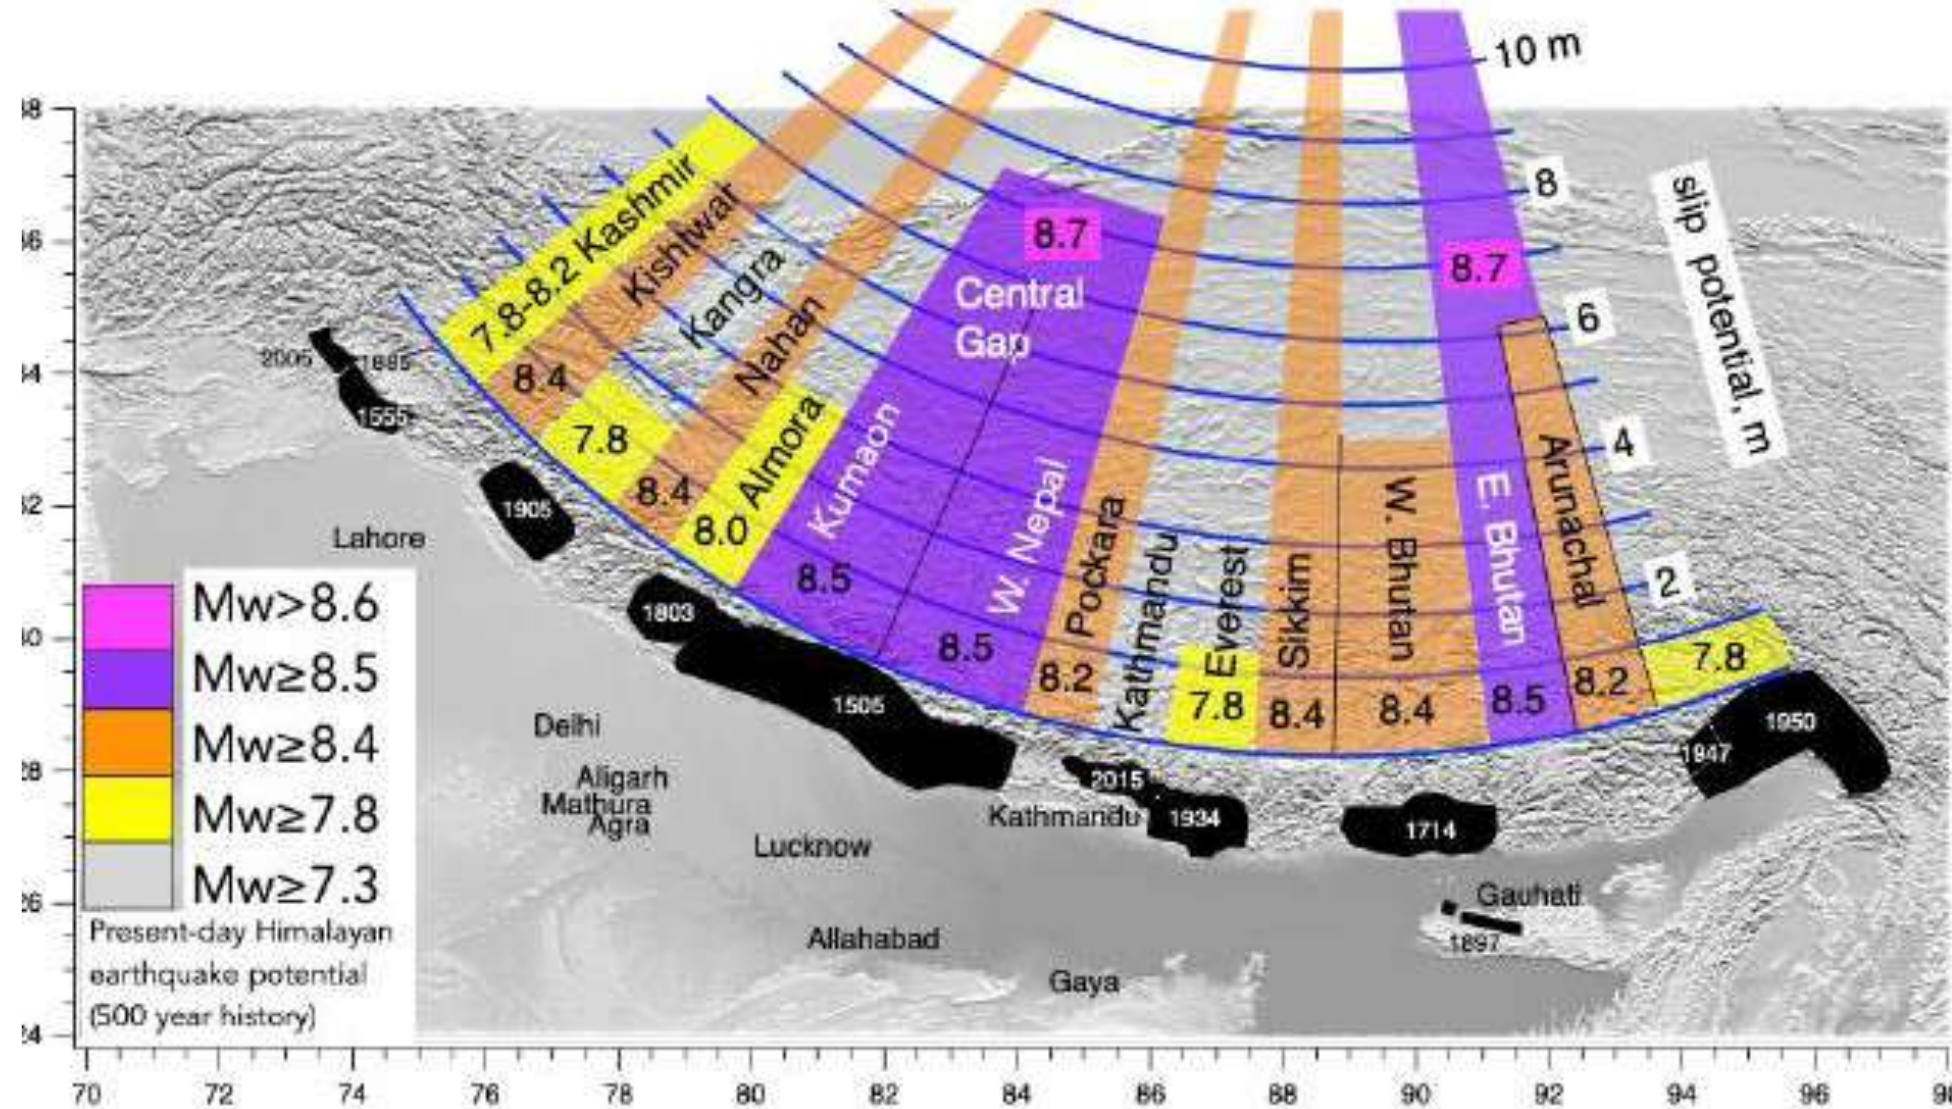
10 m
8
6
4
2
slip potential, m

38
36
34
32
30
28
26
24

7.8-8.2 Kashmir
Kishtwar
Kangra
Nahan
8.4
7.8
8.4
Almora
8.0
Kumaon
8.5
Central Gap
8.7
W. Nepal
8.5
Pockara
8.2
Kathmandu
Everest
7.8
Sikkim
8.4
W. Bhutan
8.4
E. Bhutan
8.7
8.5
Arunachal
8.2
7.8

2005
1885
1555
1905
1803
1505
2015
1934
1714
1947
1950
1897

Lahore
Delhi
Aligarh
Mathura
Agra
Lucknow
Allahabad
Gaya
Kathmandu
Gauhati

Mw>8.6
Mw≥8.5
Mw≥8.4
Mw≥7.8
Mw≥7.3
Present-day Himalayan earthquake potential (500 year history)

70 72 74 76 78 80 82 84 86 88 90 92 94 96 98